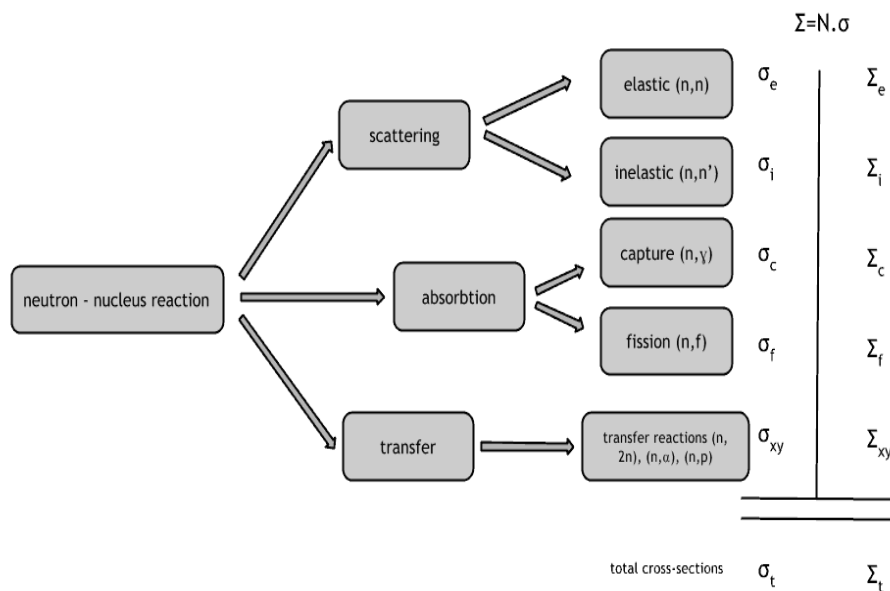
$\Sigma = N.\sigma$

neutron - nucleus reaction

scattering

absorbtion

transfer

elastic (n,n)

inelastic (n,n')

capture (n,γ)

fission (n,f)

transfer reactions (n, 2n), (n,α), (n,p)

$\sigma_e$ $\Sigma_e$

$\sigma_i$ $\Sigma_i$

$\sigma_c$ $\Sigma_c$

$\sigma_f$ $\Sigma_f$

$\sigma_{xy}$ $\Sigma_{xy}$

total cross-sections $\sigma_t$ $\Sigma_t$